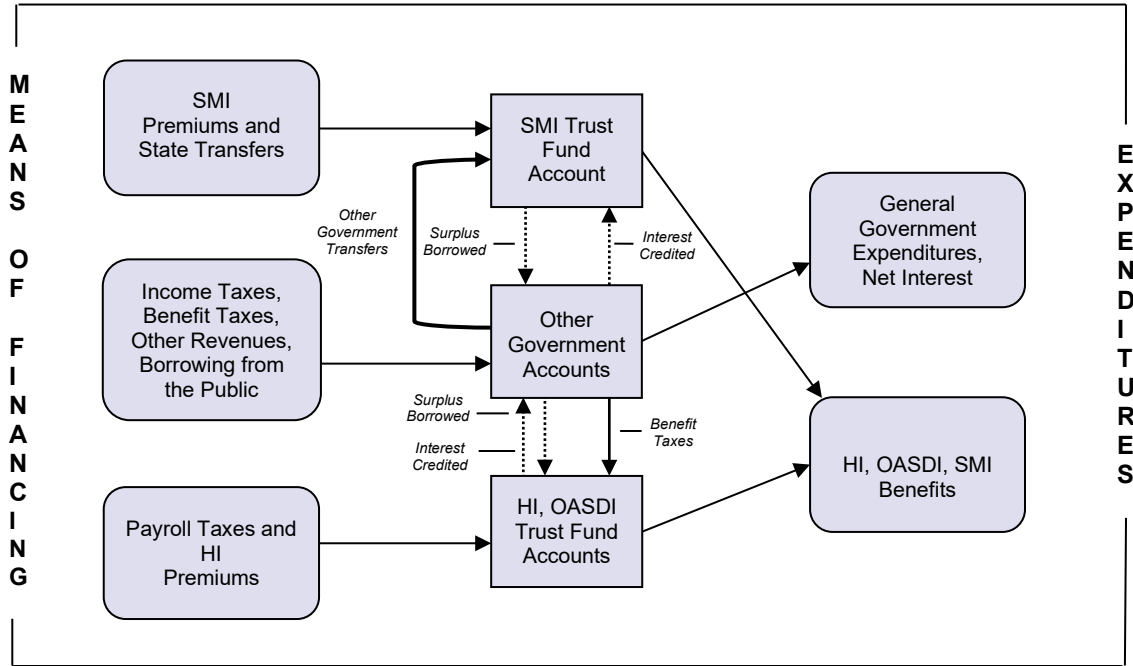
MEANS OF FINANCING

SMI Premiums and State Transfers

SMI Trust Fund Account

EXPENDITURES

Other Government Transfers

Surplus Borrowed

Interest Credited

General Government Expenditures, Net Interest

Income Taxes, Benefit Taxes, Other Revenues, Borrowing from the Public

Other Government Accounts

Surplus Borrowed

Interest Credited

Benefit Taxes

HI, OASDI, SMI Benefits

Payroll Taxes and HI Premiums

HI, OASDI Trust Fund Accounts